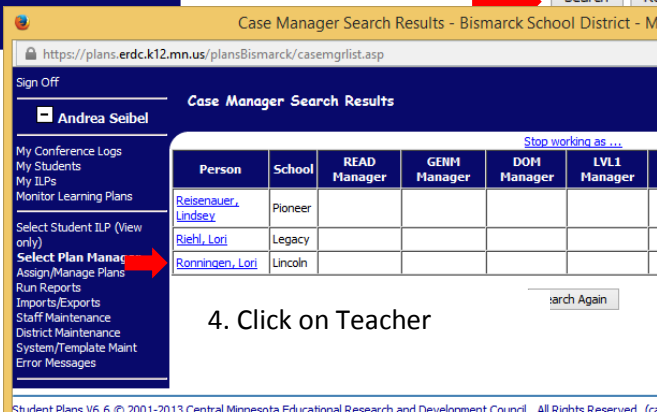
Case Manager Search Results - Bismarck School District - M

https://plans.erdc.k12.mn.us/plansBismarck/casemgrlist.asp

Sign Off

Andrea Seibel

My Conference Logs
My Students
My ILPs
Monitor Learning Plans

Select Student ILP (View only)
Select Plan Manag
Assign/Manage Plans
Run Reports
Imports/Exports
Staff Maintenance
District Maintenance
System/Template Maint
Error Messages

Case Manager Search Results

Stop working as ...

| Person | School | READ Manager | GENM Manager | DOM Manager | LVL1 Manager |
|---|---|---|---|---|---|
| Reisenauer, Lindsey | Pioneer | | | | |
| Riehl, Lori | Legacy | | | | |
| Ronningen, Lori | Lincoln | | | | |

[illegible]earch Again

4. Click on Teacher

Student Plans V6.6 © 2001-2013 Central Minnesota Educational Research and Development Council. All Rights Reserved. (c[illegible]